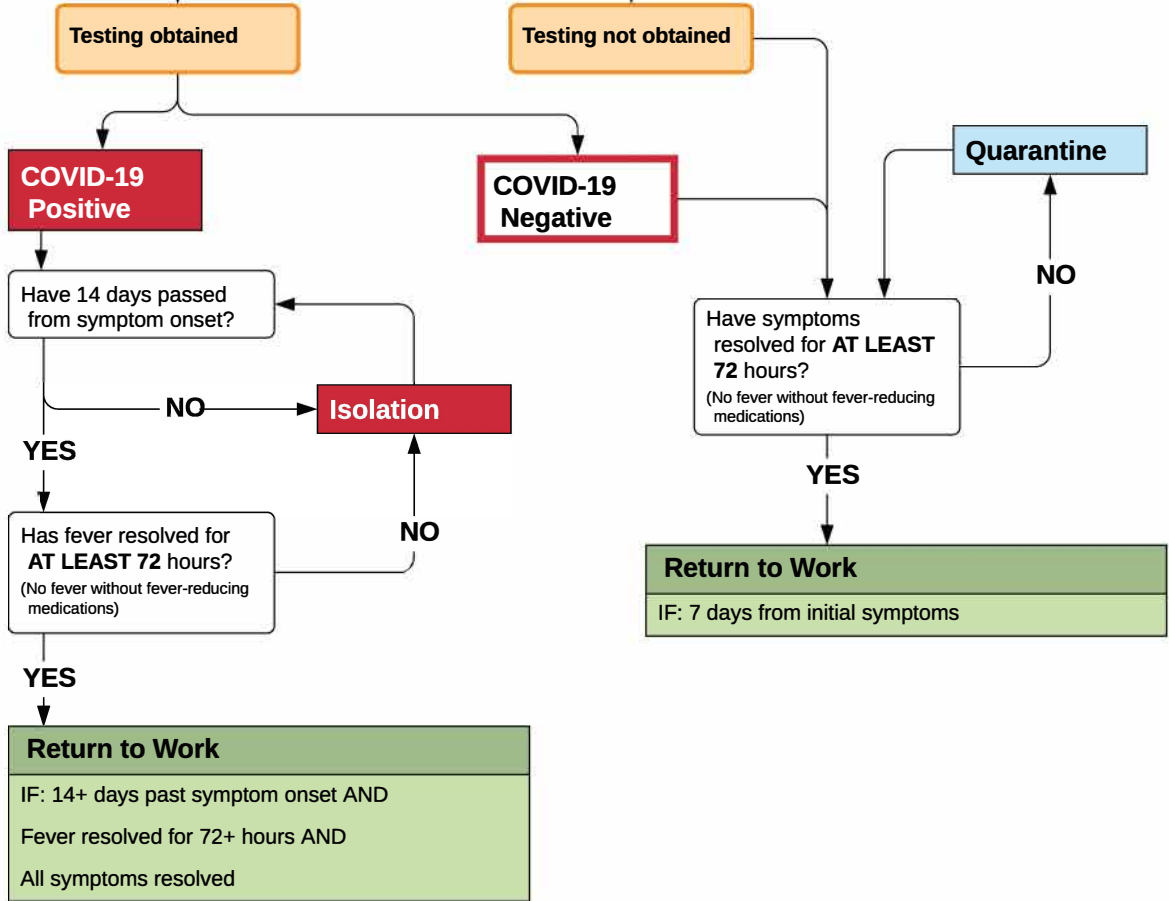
Testing obtained

Testing not obtained

COVID-19 Positive

COVID-19 Negative

Quarantine

Have 14 days passed from symptom onset?

NO

Isolation

YES

Has fever resolved for AT LEAST 72 hours?
(No fever without fever-reducing medications)

NO

YES

Return to Work

IF: 14+ days past symptom onset AND

Fever resolved for 72+ hours AND

All symptoms resolved

Have symptoms resolved for AT LEAST 72 hours?
(No fever without fever-reducing medications)

NO

YES

Return to Work

IF: 7 days from initial symptoms